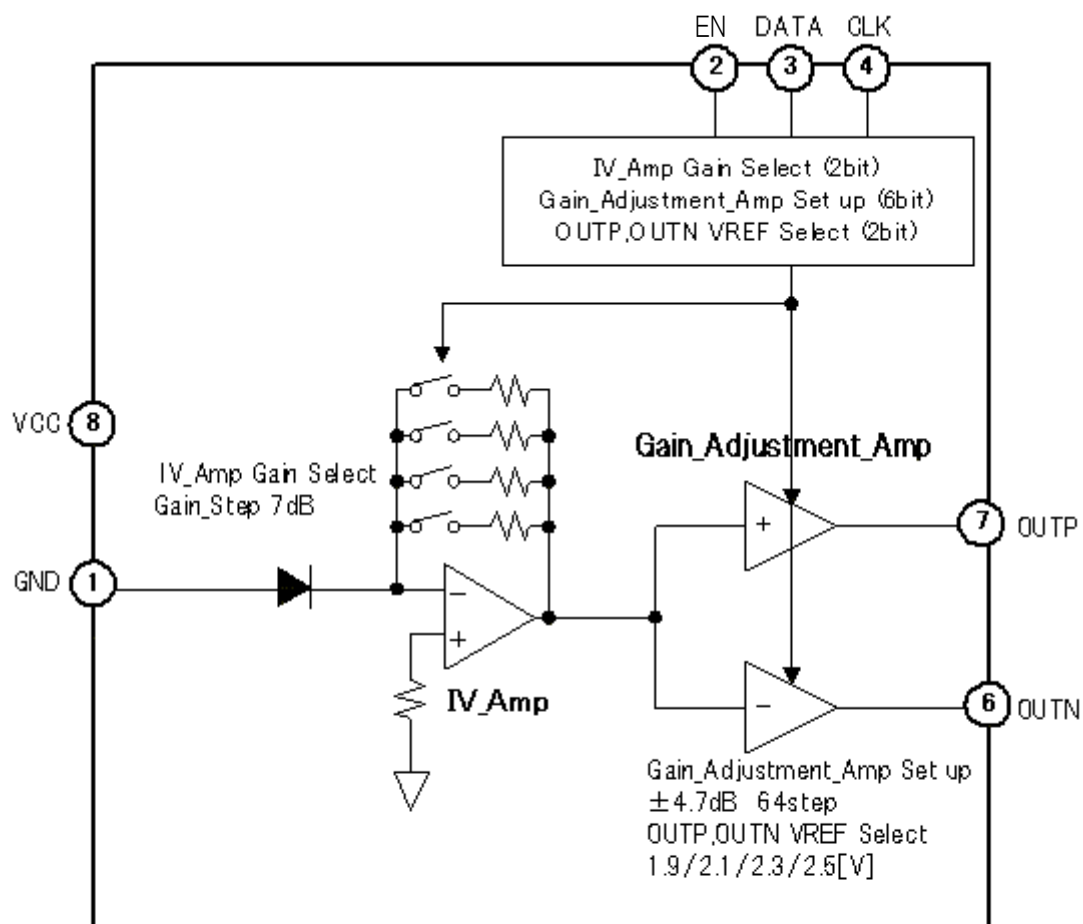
EN DATA CLK
2 3 4

IV_Amp Gain Select (2bit)
Gain_Adjustment_Amp Set up (6bit)
OUTP,OUTN VREF Select (2bit)

VCC 8

Gain_Adjustment_Amp

IV_Amp Gain Select
Gain_Step 7dB

+

7 OUTP

GND 1

−
+

IV_Amp

−

6 OUTN

Gain_Adjustment_Amp Set up
±4.7dB 64step
OUTP,OUTN VREF Select
1.9/2.1/2.3/2.5[V]